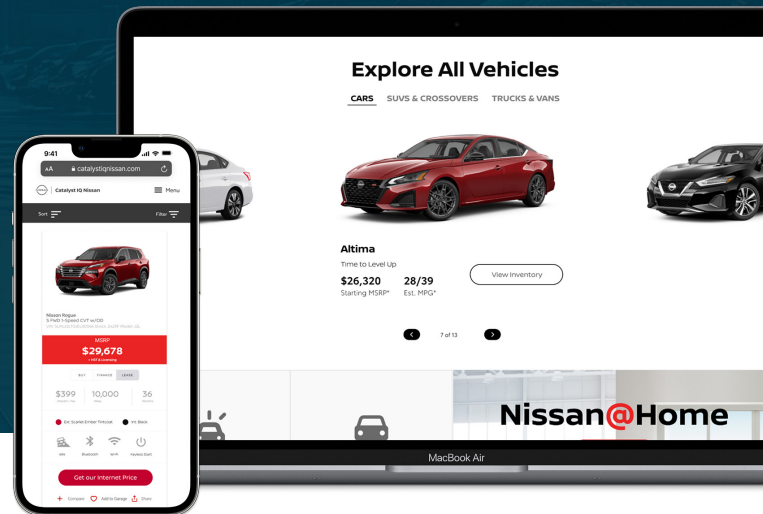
Explore All Vehicles

CARS SUVS & CROSSOVERS TRUCKS & VANS

Altima

Time to Level Up

$26,320
Starting MSRP*

28/39
Est. MPG*

View Inventory

7 of 13

Nissan@Home

MacBook Air

9:41

AA catalystiqnissan.com

Catalyst IQ Nissan

Menu

Sort

Filter

Nissan Rogue
S FWD 1-Speed CVT w/OD

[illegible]

MSRP
$29,678
+ HST & Licensing

BUY FINANCE LEASE

$399
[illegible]

10,000
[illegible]

36
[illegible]

Ext. Scarlet Ember Tintcoat

Int. Black

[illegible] Bluetooth Wi-Fi Keyless Start

Get our Internet Price

Compare Add to Garage Share